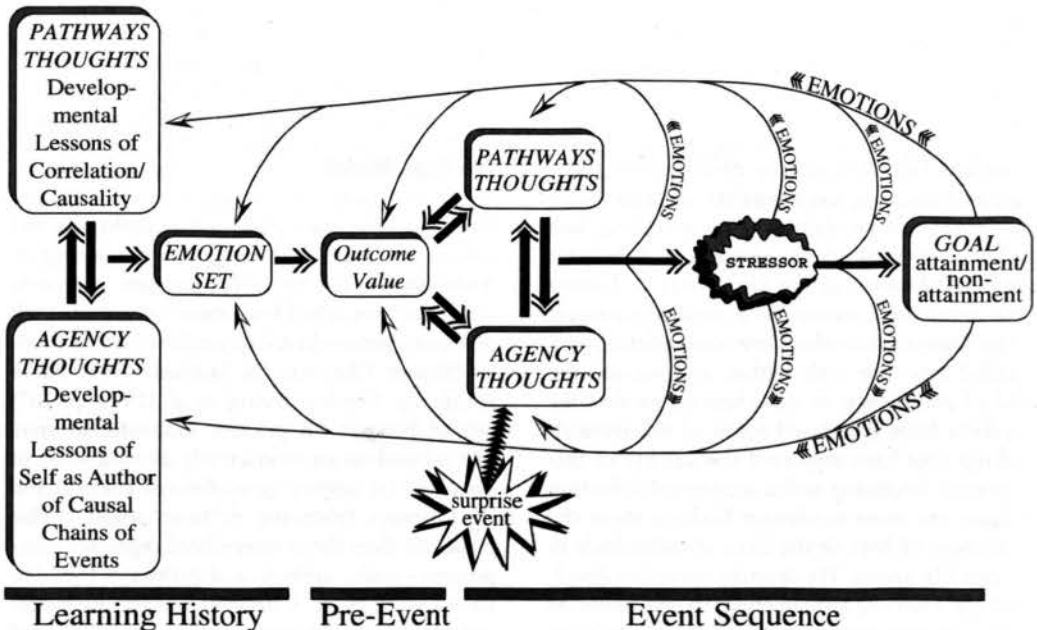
PATHWAYS THOUGHTS
Developmental Lessons of Correlation/ Causality

AGENCY THOUGHTS
Developmental Lessons of Self as Author of Causal Chains of Events

EMOTION SET

Outcome Value

PATHWAYS THOUGHTS

AGENCY THOUGHTS

surprise event

STRESSOR

GOAL attainment/ non-attainment

EMOTIONS
EMOTIONS
EMOTIONS
EMOTIONS
EMOTIONS
EMOTIONS
EMOTIONS
EMOTIONS

Learning History
Pre-Event
Event Sequence